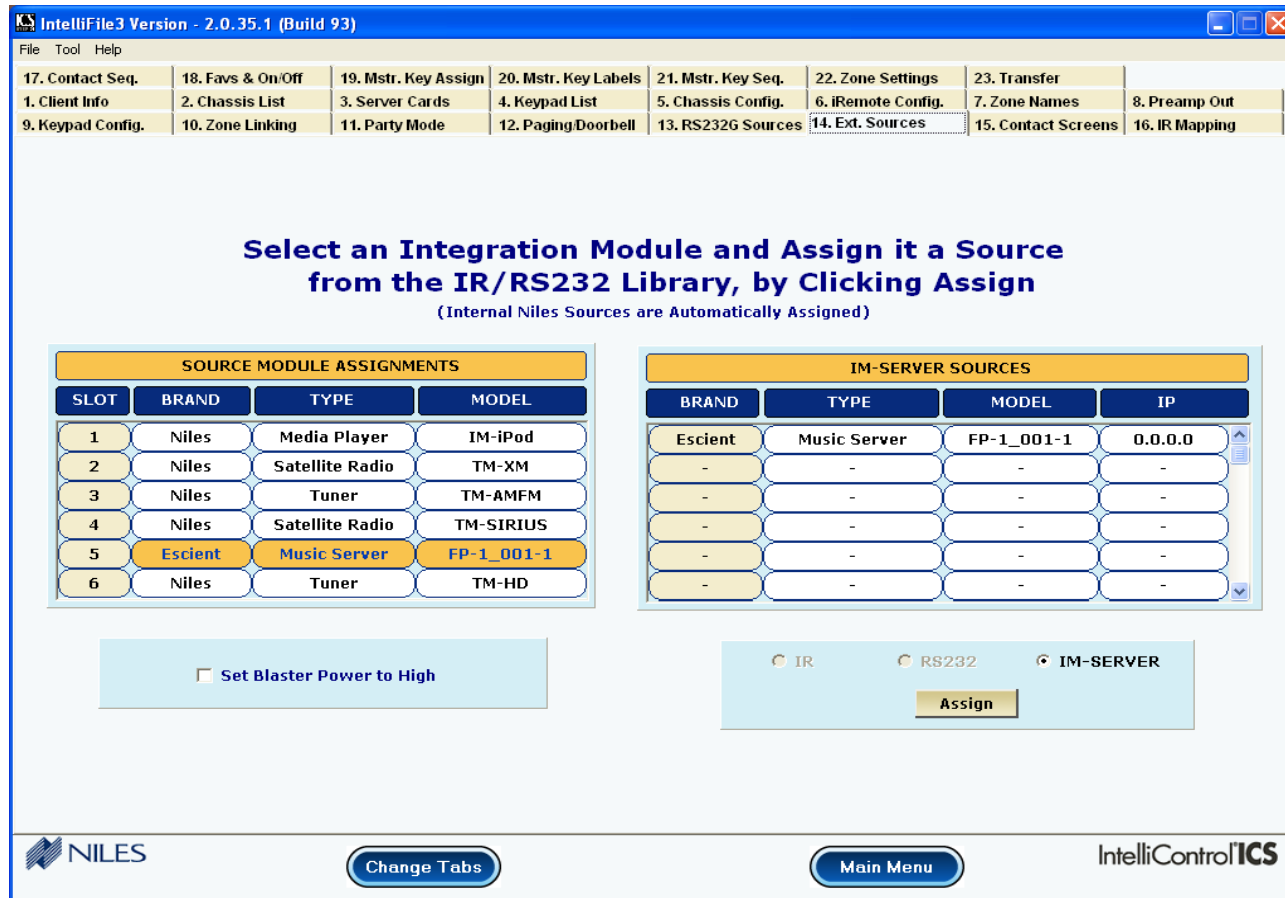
IntelliFile3 Version - 2.0.35.1 (Build 93)

File Tool Help

17. Contact Seq. | 18. Favs & On/Off | 19. Mstr. Key Assign | 20. Mstr. Key Labels | 21. Mstr. Key Seq. | 22. Zone Settings | 23. Transfer

1. Client Info | 2. Chassis List | 3. Server Cards | 4. Keypad List | 5. Chassis Config. | 6. iRemote Config. | 7. Zone Names | 8. Preamp Out

9. Keypad Config. | 10. Zone Linking | 11. Party Mode | 12. Paging/Doorbell | 13. RS232G Sources | 14. Ext. Sources | 15. Contact Screens | 16. IR Mapping

Select an Integration Module and Assign it a Source from the IR/RS232 Library, by Clicking Assign

(Internal Niles Sources are Automatically Assigned)

SOURCE MODULE ASSIGNMENTS

| SLOT | BRAND | TYPE | MODEL |
|---|---|---|---|
| 1 | Niles | Media Player | IM-iPod |
| 2 | Niles | Satellite Radio | TM-XM |
| 3 | Niles | Tuner | TM-AMFM |
| 4 | Niles | Satellite Radio | TM-SIRIUS |
| 5 | Escient | Music Server | FP-1_001-1 |
| 6 | Niles | Tuner | TM-HD |

IM-SERVER SOURCES

| BRAND | TYPE | MODEL | IP |
|---|---|---|---|
| Escient | Music Server | FP-1_001-1 | 0.0.0.0 |
| - | - | - | - |
| - | - | - | - |
| - | - | - | - |
| - | - | - | - |
| - | - | - | - |

Set Blaster Power to High

IR  RS232  IM-SERVER

Assign

NILES

Change Tabs

Main Menu

IntelliControl ICS